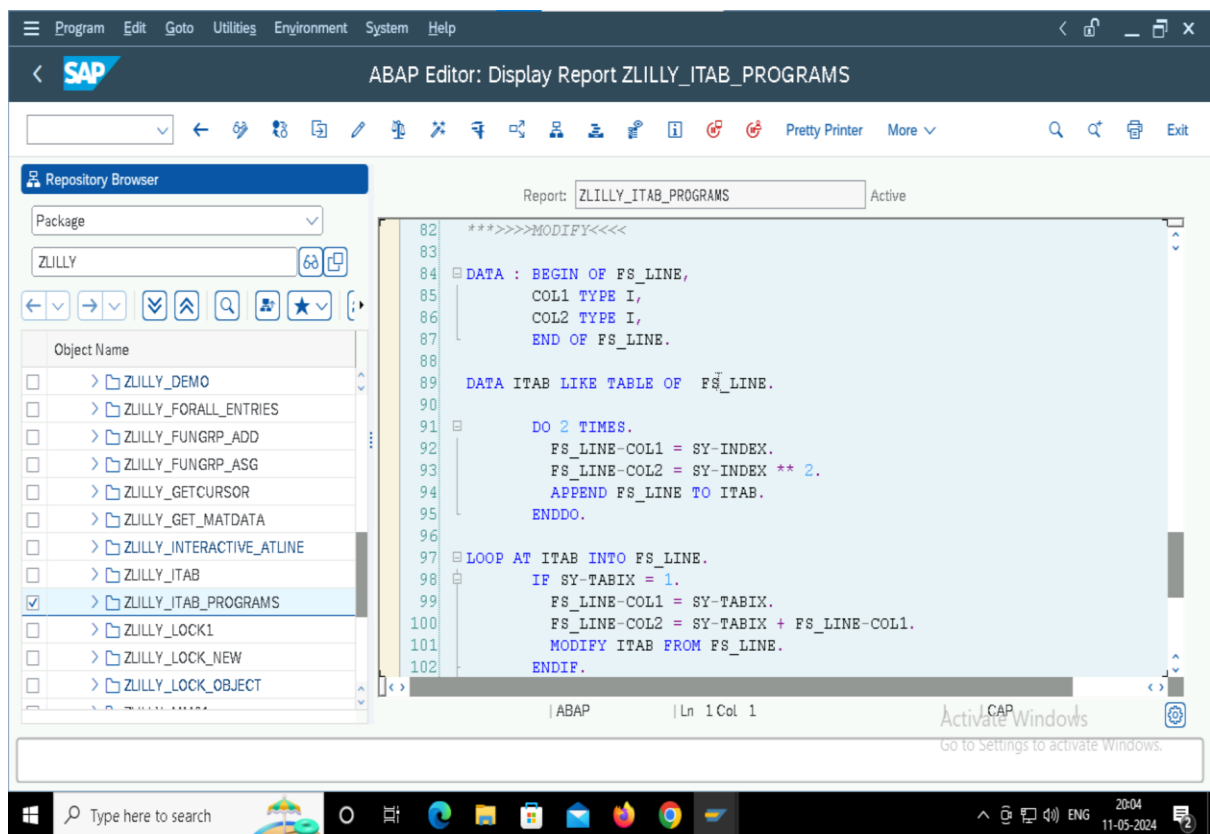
Program Edit Goto Utilities Environment System Help

SAP

ABAP Editor: Display Report ZLILLY_ITAB_PROGRAMS

Pretty Printer More Exit

Repository Browser

Package

ZLILLY

Object Name

ZLILLY_DEMO
ZLILLY_FORALL_ENTRIES
ZLILLY_FUNGRP_ADD
ZLILLY_FUNGRP_ASG
ZLILLY_GETCURSOR
ZLILLY_GET_MATDATA
ZLILLY_INTERACTIVE_ATLINE
ZLILLY_ITAB
ZLILLY_ITAB_PROGRAMS
ZLILLY_LOCK1
ZLILLY_LOCK_NEW
ZLILLY_LOCK_OBJECT

Report: ZLILLY_ITAB_PROGRAMS Active

82 ***>>>>MODIFY<<<<
83
84 DATA : BEGIN OF FS_LINE,
85 COL1 TYPE I,
86 COL2 TYPE I,
87 END OF FS_LINE.
88
89 DATA ITAB LIKE TABLE OF FS_LINE.
90
91 DO 2 TIMES.
92 FS_LINE-COL1 = SY-INDEX.
93 FS_LINE-COL2 = SY-INDEX ** 2.
94 APPEND FS_LINE TO ITAB.
95 ENDDO.
96
97 LOOP AT ITAB INTO FS_LINE.
98 IF SY-TABIX = 1.
99 FS_LINE-COL1 = SY-TABIX.
100 FS_LINE-COL2 = SY-TABIX + FS_LINE-COL1.
101 MODIFY ITAB FROM FS_LINE.
102 ENDIF.

ABAP | Ln 1 Col 1 | CAP

Activate Windows
Go to Settings to activate Windows.

Type here to search

ENG 20:04 11-05-2024